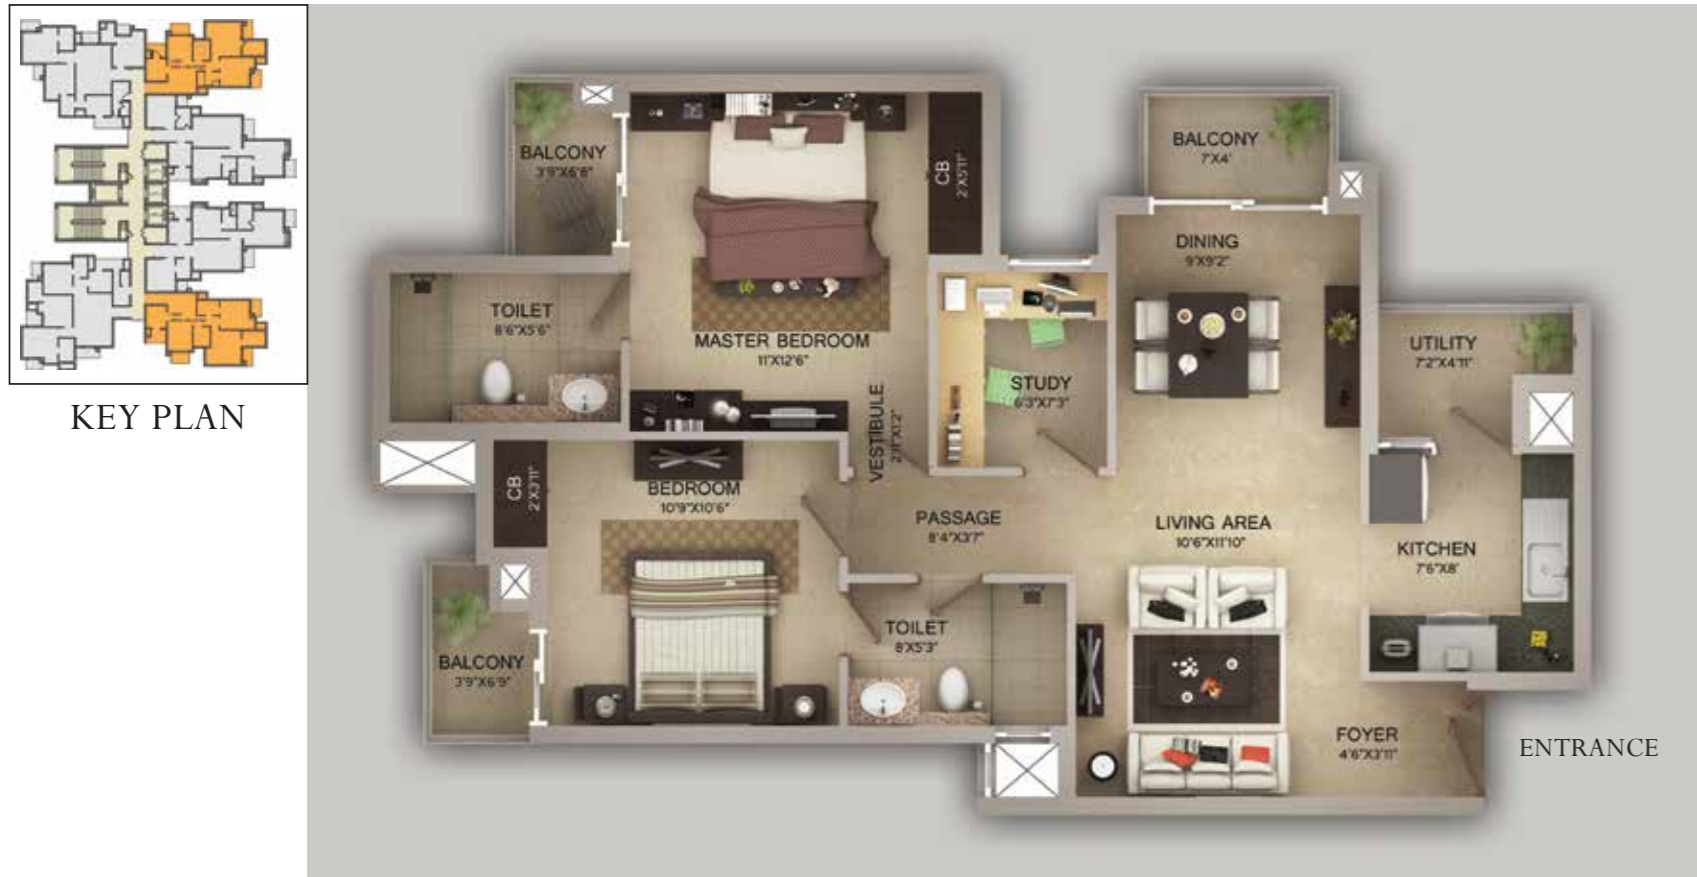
KEY PLAN

BALCONY
3'9"X6'6"

CB
2'X5'11"

BALCONY
7'X4'

DINING
9'X9'2"

TOILET
8'6"X5'6"

MASTER BEDROOM
11'X12'6"

STUDY
6'3"X7'3"

UTILITY
7'2"X4'11"

VESTIBULE
2'11"X12'

CB
2'X3'11"

BEDROOM
10'9"X10'6"

PASSAGE
8'4"X3'7"

LIVING AREA
10'6"X11'10"

KITCHEN
7'6"X8'

TOILET
8'X5'3"

BALCONY
3'9"X6'9"

FOYER
4'6"X3'11"

ENTRANCE